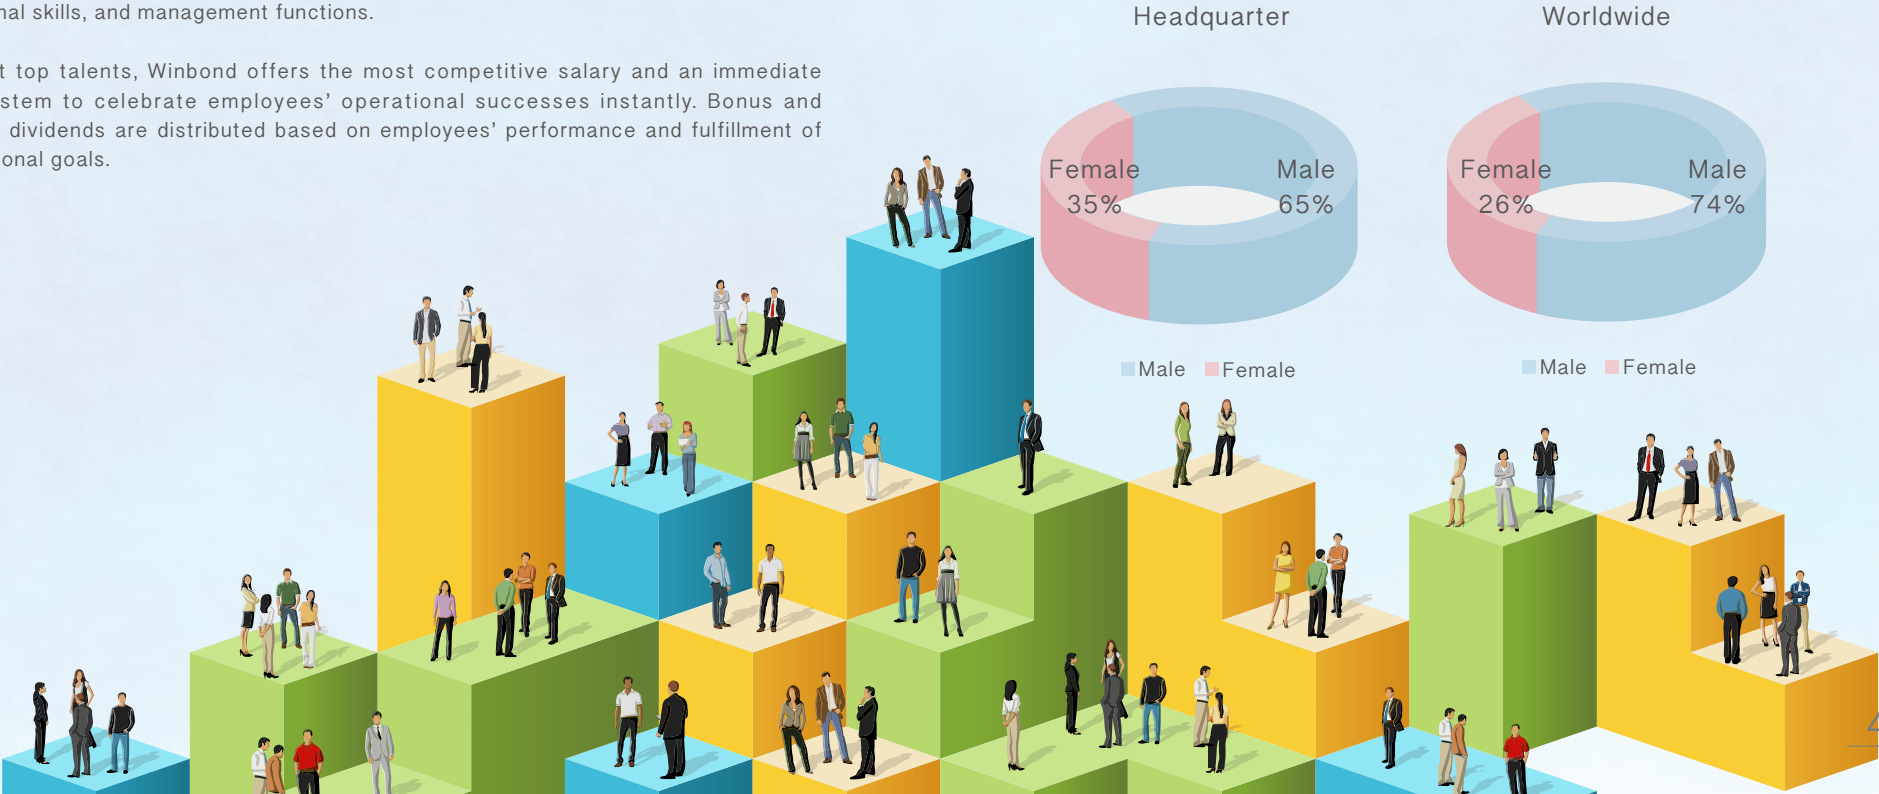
nal skills, and management functions.

t top talents, Winbond offers the most competitive salary and an immediate stem to celebrate employees' operational successes instantly. Bonus and dividends are distributed based on employees' performance and fulfillment of onal goals.

Headquarter

Female 35%

Male 65%

Male Female

Worldwide

Female 26%

Male 74%

Male Female